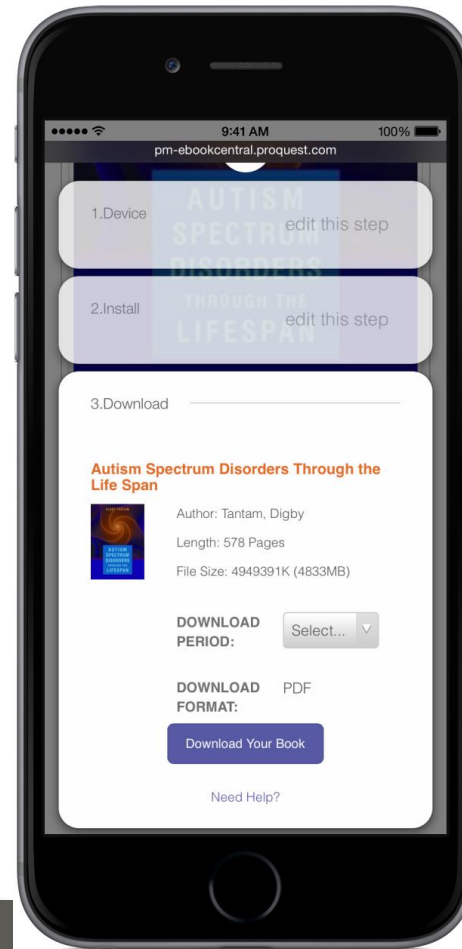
9:41 AM
100%
pm-ebookcentral.proquest.com

1.Device
edit this step

AUTISM SPECTRUM DISORDERS THROUGH THE LIFESPAN

2.Install
edit this step

3.Download

Autism Spectrum Disorders Through the Life Span

Author: Tantam, Digby

Length: 578 Pages

File Size: 4949391K (4833MB)

DOWNLOAD PERIOD:
Select...

DOWNLOAD FORMAT:
PDF

Download Your Book

Need Help?